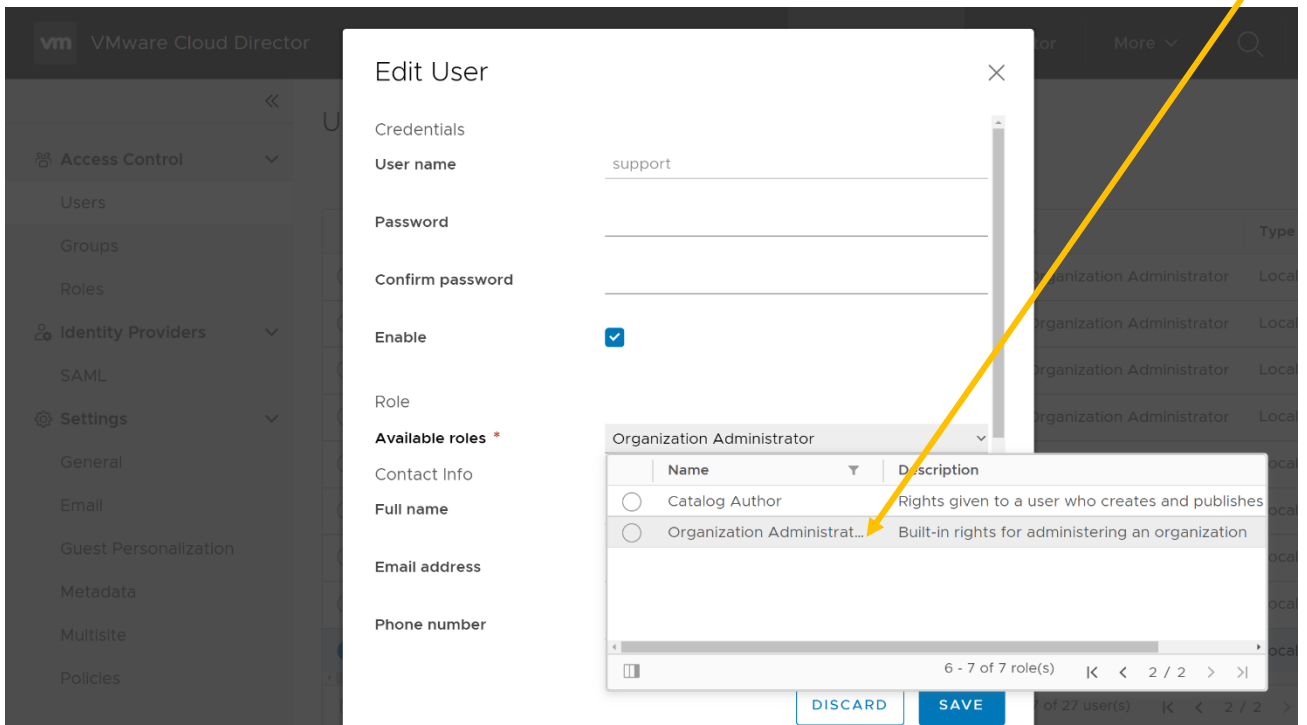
vm VMware Cloud Director

tor More

«

U

Access Control

Users

Groups

Roles

Identity Providers

SAML

Settings

General

Email

Guest Personalization

Metadata

Multisite

Policies

Type

ganization Administrator Local

rganization Administrator Local

rganization Administrator Local

rganization Administrator Local

ocal

ocal

ocal

of 27 user(s) 2 / 2

Edit User

Credentials

User name support

Password

Confirm password

Enable

Role

Available roles * Organization Administrator

Contact Info

Full name

Email address

Phone number

| | Name | Description |
|---|---|---|
| ◯ | Catalog Author | Rights given to a user who creates and publishes |
| ◯ | Organization Administrat... | Built-in rights for administering an organization |

6 - 7 of 7 role(s) 2 / 2

DISCARD SAVE